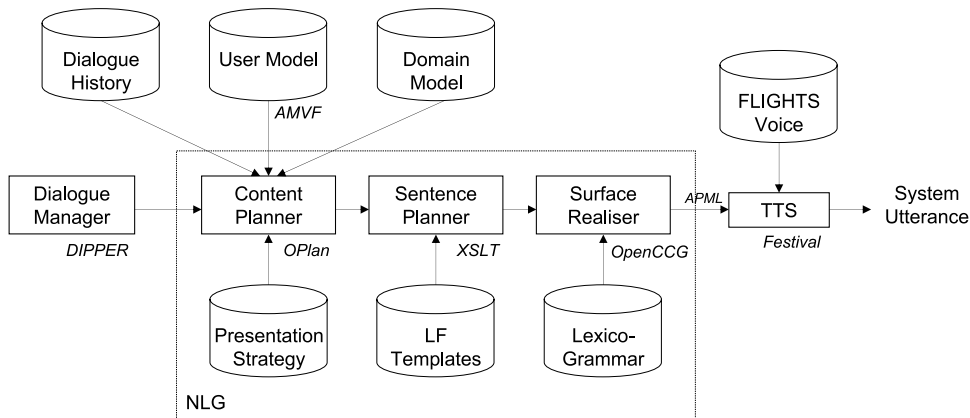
Dialogue History

User Model

AMVF

Domain Model

FLIGHTS Voice

Dialogue Manager

DIPPER

Content Planner

OPlan

Sentence Planner

XSLT

Surface Realiser

OpenCCG

APML

TTS

Festival

System Utterance

Presentation Strategy

LF Templates

Lexico-Grammar

NLG